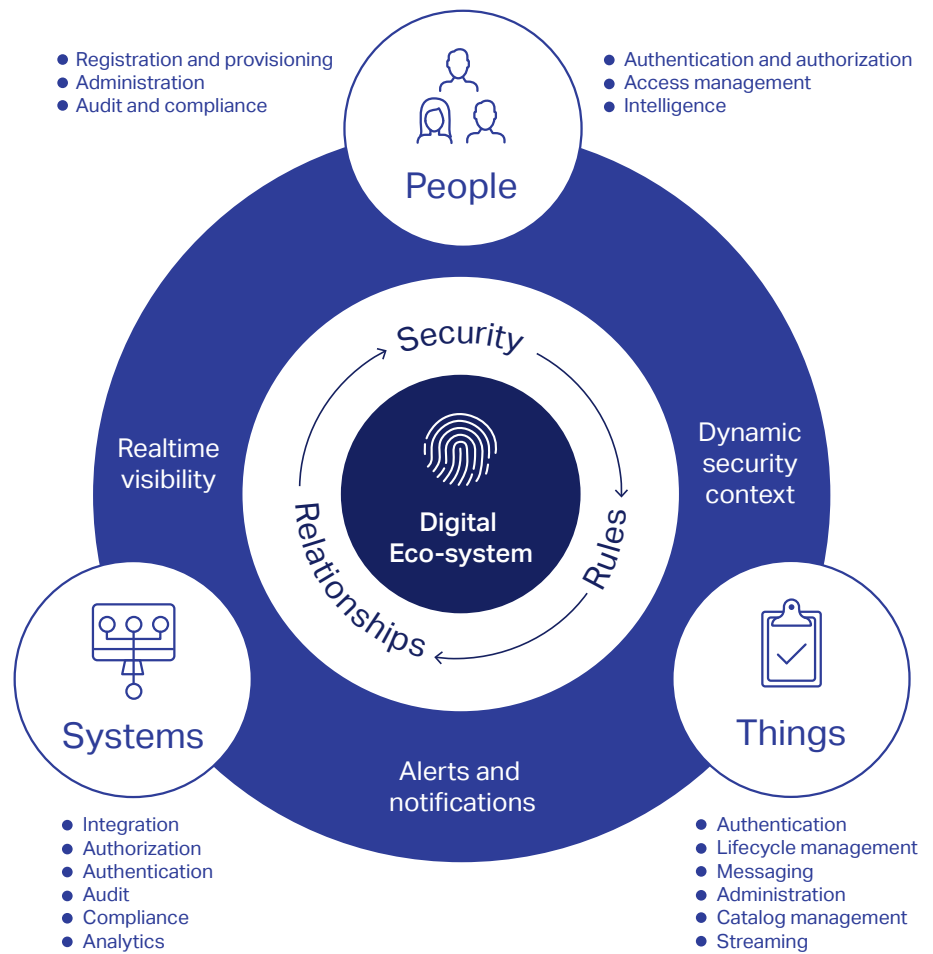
- Registration and provisioning
- Administration
- Audit and compliance

People

- Authentication and authorization
- Access management
- Intelligence

Realtime visibility

Security

Dynamic security context

Digital Eco-system

Rules

Relationships

Systems

Alerts and notifications

Things

- Integration
- Authorization
- Authentication
- Audit
- Compliance
- Analytics

- Authentication
- Lifecycle management
- Messaging
- Administration
- Catalog management
- Streaming